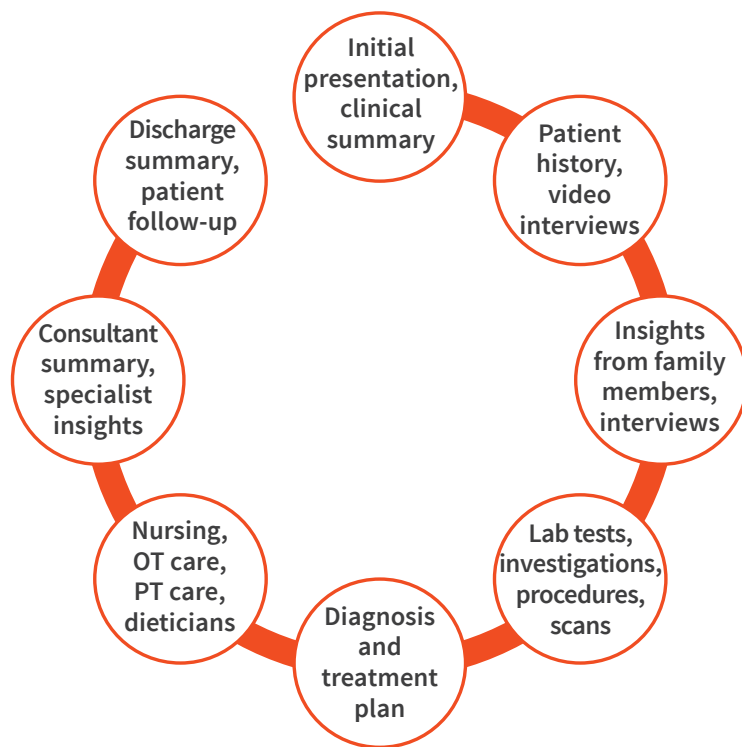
Initial presentation, clinical summary

Patient history, video interviews

Insights from family members, interviews

Lab tests, investigations, procedures, scans

Diagnosis and treatment plan

Nursing, OT care, PT care, dieticians

Consultant summary, specialist insights

Discharge summary, patient follow-up